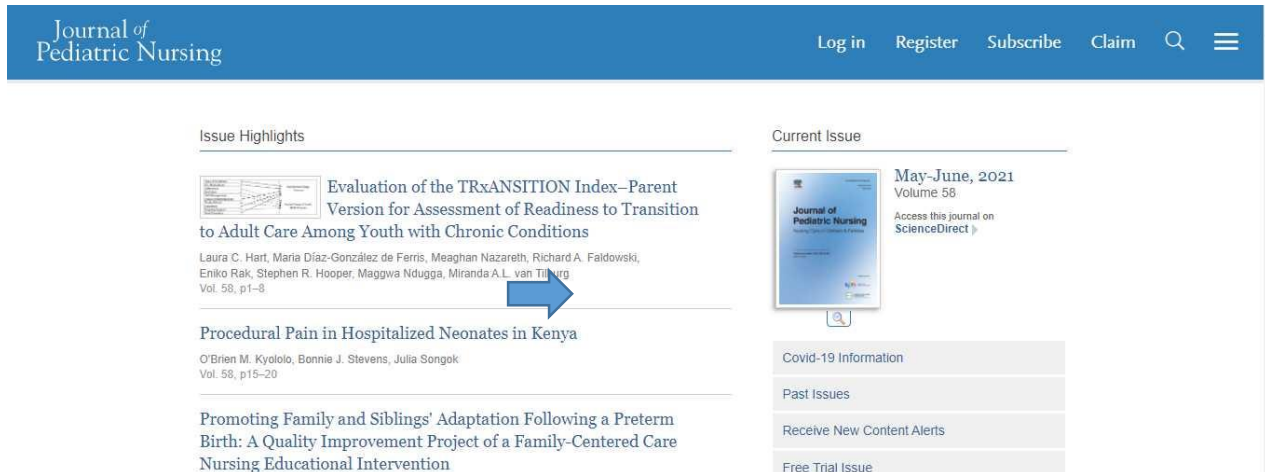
Journal of Pediatric Nursing

Log in Register Subscribe Claim

Issue Highlights

Evaluation of the TRxANSITION Index–Parent Version for Assessment of Readiness to Transition to Adult Care Among Youth with Chronic Conditions

Laura C. Hart, Maria Díaz-González de Ferris, Meaghan Nazareth, Richard A. Faldowski, Eniko Rak, Stephen R. Hooper, Maggwa Ndugga, Miranda A.L. van Tilburg
Vol. 58, p1–8

Procedural Pain in Hospitalized Neonates in Kenya

O'Brien M. Kyololo, Bonnie J. Stevens, Julia Songok
Vol. 58, p15–20

Promoting Family and Siblings' Adaptation Following a Preterm Birth: A Quality Improvement Project of a Family-Centered Care Nursing Educational Intervention

Current Issue

Journal of Pediatric Nursing

May-June, 2021
Volume 58

Access this journal on
ScienceDirect

Covid-19 Information

Past Issues

Receive New Content Alerts

Free Trial Issue